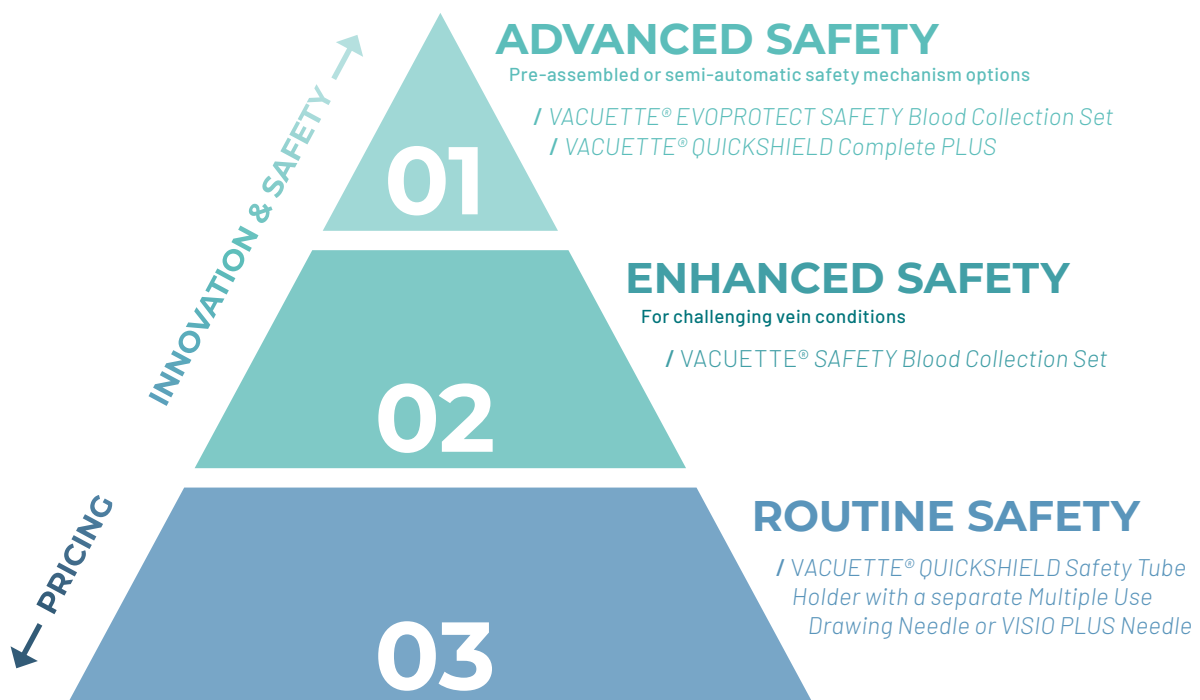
INNOVATION & SAFETY

ADVANCED SAFETY
Pre-assembled or semi-automatic safety mechanism options

/ VACUETTE® EVOPROTECT SAFETY Blood Collection Set
/ VACUETTE® QUICKSHIELD Complete PLUS

01

ENHANCED SAFETY
For challenging vein conditions

/ VACUETTE® SAFETY Blood Collection Set

02

PRICING

ROUTINE SAFETY

/ VACUETTE® QUICKSHIELD Safety Tube Holder with a separate Multiple Use Drawing Needle or VISIO PLUS Needle

03